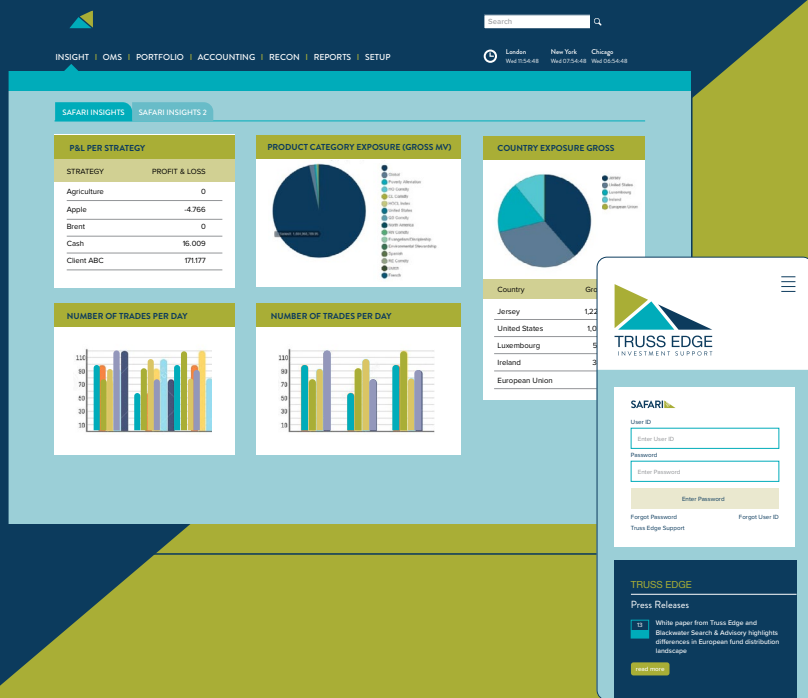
Search

INSIGHT | OMS | PORTFOLIO | ACCOUNTING | RECON | REPORTS | SETUP

London Wed 11:54:48
New York Wed 07:54:48
Chicago Wed 06:54:48

SAFARI INSIGHTS
SAFARI INSIGHTS 2

P&L PER STRATEGY

| STRATEGY | PROFIT & LOSS |
|---|---|
| Agriculture | 0 |
| Apple | -4.766 |
| Brent | 0 |
| Cash | 16.009 |
| Client ABC | 171.177 |

PRODUCT CATEGORY EXPOSURE (GROSS MV)

COUNTRY EXPOSURE GROSS

Jersey
United States
Luxembourg
Ireland
European Union

| Country | Gro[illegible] |
|---|---|
| Jersey | 1,22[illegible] |
| United States | 1,0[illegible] |
| Luxembourg | 5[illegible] |
| Ireland | 3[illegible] |
| European Union | |

NUMBER OF TRADES PER DAY

110
90
70
50
30
10

NUMBER OF TRADES PER DAY

110
90
70
50
30
10

TRUSS EDGE
INVESTMENT SUPPORT

SAFARI

User ID
Enter User ID
Password
Enter Password
Enter Password
Forgot Password
Forgot User ID
Truss Edge Support

TRUSS EDGE
Press Releases

13
White paper from Truss Edge and Blackwater Search & Advisory highlights differences in European fund distribution landscape

read more